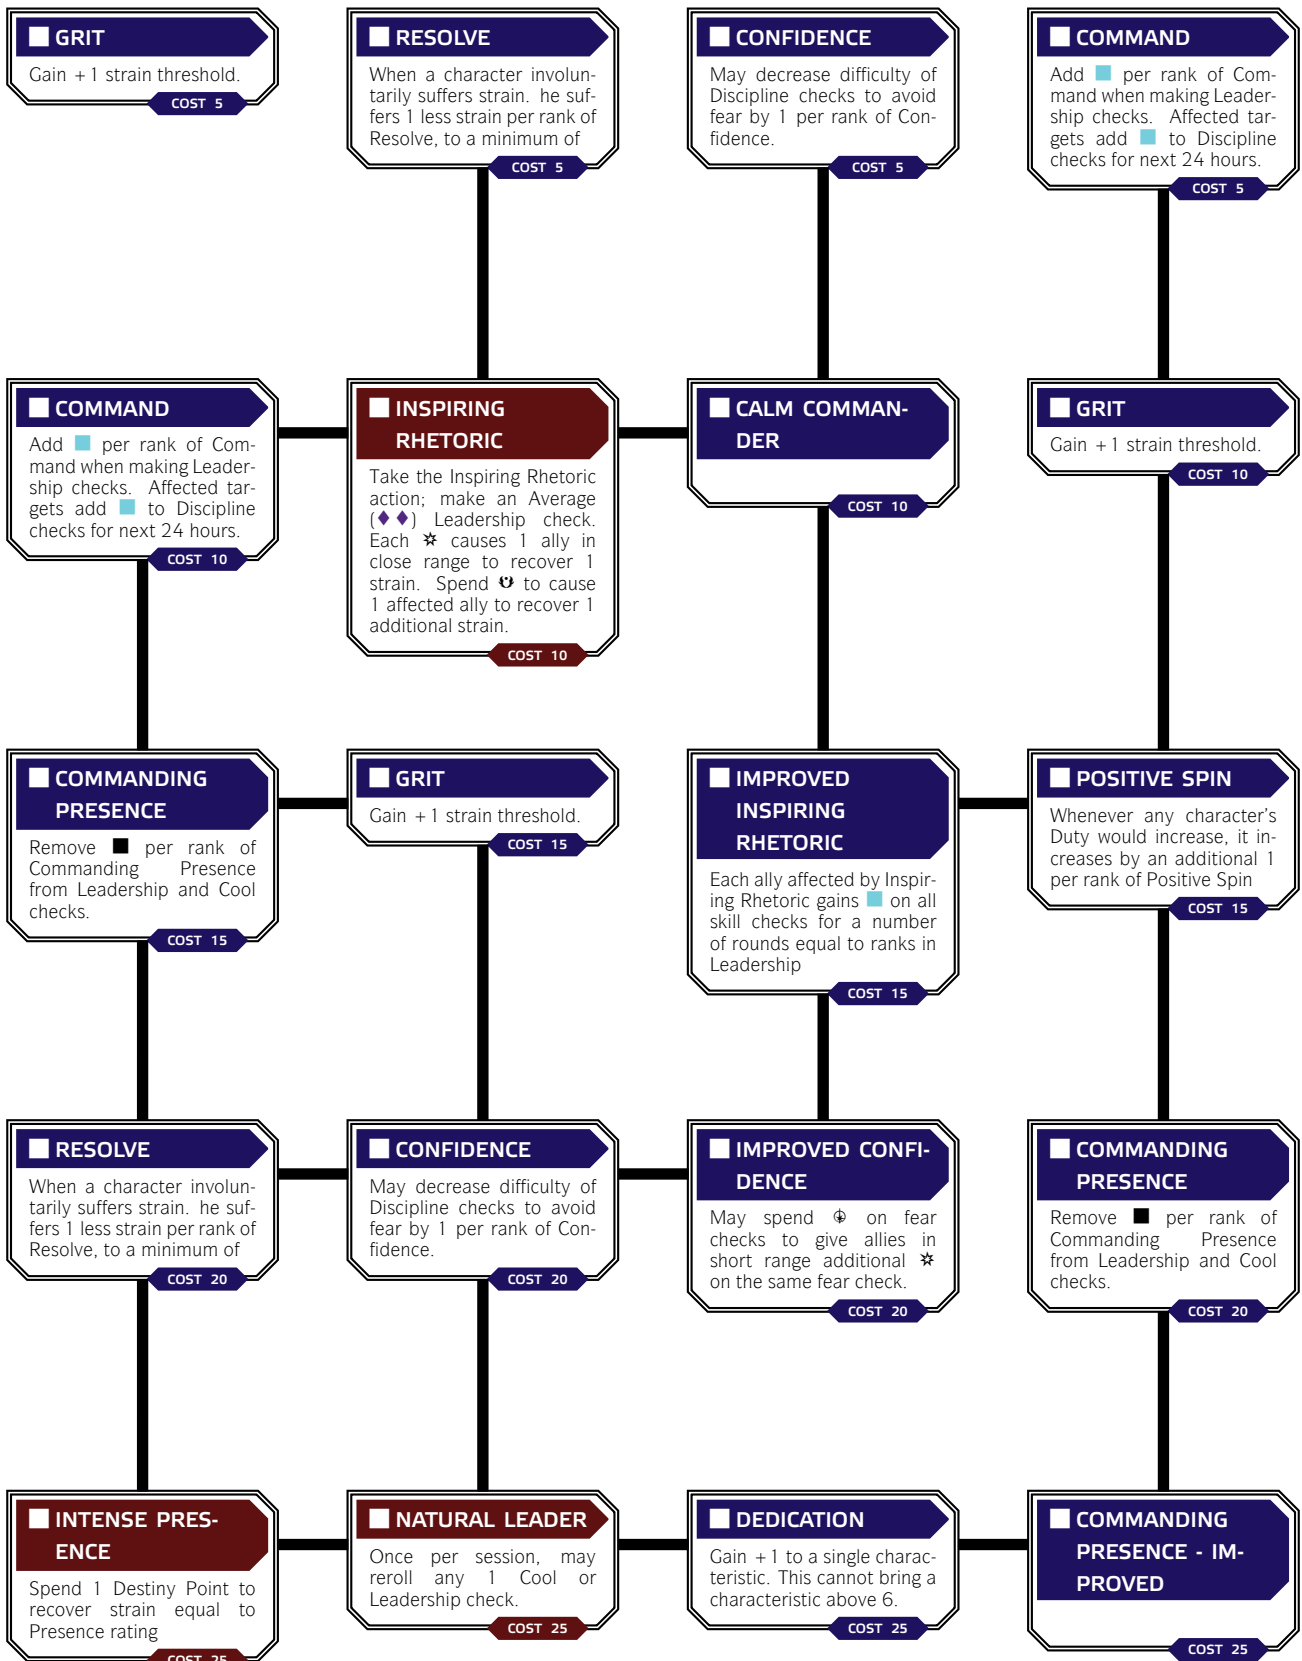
GRIT
Gain +1 strain threshold.
COST 5

RESOLVE
When a character involuntarily suffers strain. he suffers 1 less strain per rank of Resolve, to a minimum of
COST 5

CONFIDENCE
May decrease difficulty of Discipline checks to avoid fear by 1 per rank of Confidence.
COST 5

COMMAND
Add per rank of Command when making Leadership checks. Affected targets add to Discipline checks for next 24 hours.
COST 5

COMMAND
Add per rank of Command when making Leadership checks. Affected targets add to Discipline checks for next 24 hours.
COST 10

INSPIRING RHETORIC
Take the Inspiring Rhetoric action; make an Average (♦♦) Leadership check. Each ✲ causes 1 ally in close range to recover 1 strain. Spend ☋ to cause 1 affected ally to recover 1 additional strain.
COST 10

CALM COMMANDER
COST 10

GRIT
Gain +1 strain threshold.
COST 10

COMMANDING PRESENCE
Remove ■ per rank of Commanding Presence from Leadership and Cool checks.
COST 15

GRIT
Gain +1 strain threshold.
COST 15

IMPROVED INSPIRING RHETORIC
Each ally affected by Inspiring Rhetoric gains on all skill checks for a number of rounds equal to ranks in Leadership
COST 15

POSITIVE SPIN
Whenever any character's Duty would increase, it increases by an additional 1 per rank of Positive Spin
COST 15

RESOLVE
When a character involuntarily suffers strain. he suffers 1 less strain per rank of Resolve, to a minimum of
COST 20

CONFIDENCE
May decrease difficulty of Discipline checks to avoid fear by 1 per rank of Confidence.
COST 20

IMPROVED CONFIDENCE
May spend ⊕ on fear checks to give allies in short range additional ✲ on the same fear check.
COST 20

COMMANDING PRESENCE
Remove ■ per rank of Commanding Presence from Leadership and Cool checks.
COST 20

INTENSE PRESENCE
Spend 1 Destiny Point to recover strain equal to Presence rating
COST 25

NATURAL LEADER
Once per session, may reroll any 1 Cool or Leadership check.
COST 25

DEDICATION
Gain +1 to a single characteristic. This cannot bring a characteristic above 6.
COST 25

COMMANDING PRESENCE - IMPROVED
COST 25